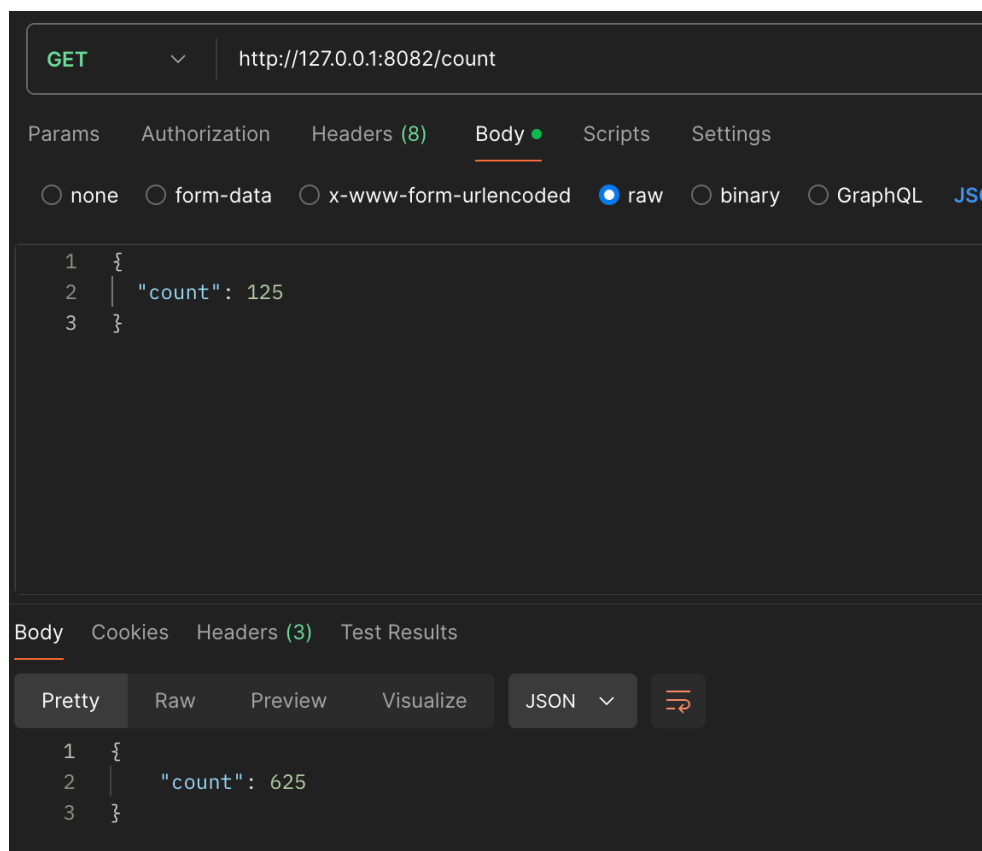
GET http://127.0.0.1:8082/count

Params Authorization Headers (8) Body Scripts Settings

none form-data x-www-form-urlencoded raw binary GraphQL JS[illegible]

1 {
2 "count": 125
3 }

Body Cookies Headers (3) Test Results

Pretty Raw Preview Visualize JSON

1 {
2 "count": 625
3 }